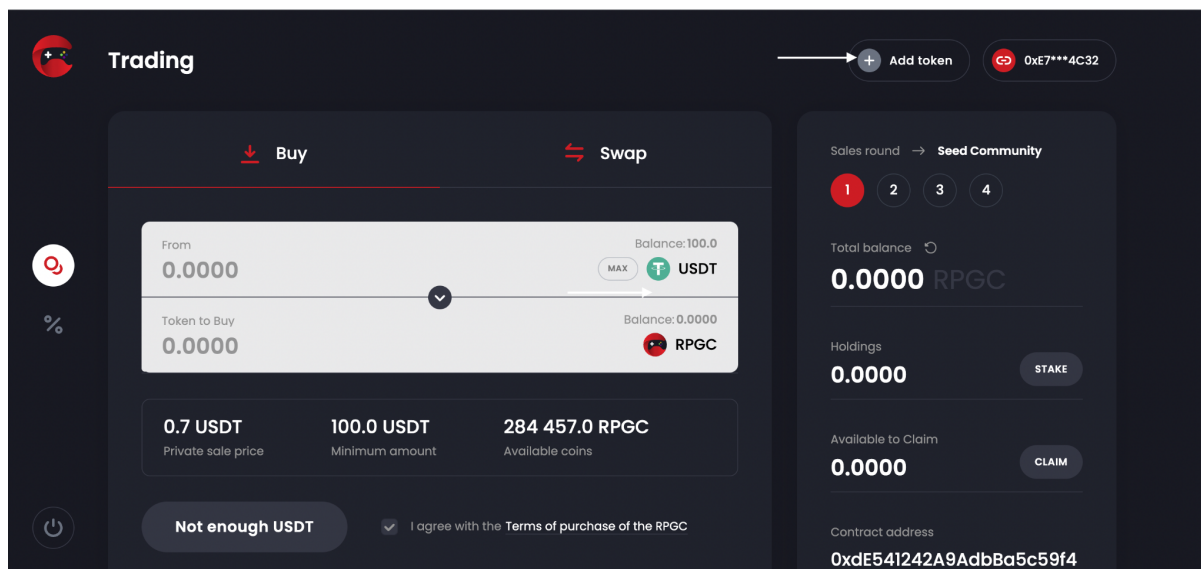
Trading

Add token

0xE7***4C32

Buy

Swap

From

Balance: 100.0

0.0000

MAX

USDT

Token to Buy

Balance: 0.0000

0.0000

RPGC

0.7 USDT
Private sale price

100.0 USDT
Minimum amount

284 457.0 RPGC
Available coins

Not enough USDT

I agree with the Terms of purchase of the RPGC

Sales round → Seed Community

1 2 3 4

Total balance

0.0000 RPGC

Holdings

0.0000

STAKE

Available to Claim

0.0000

CLAIM

Contract address

0xdE541242A9AdbBa5c59f4